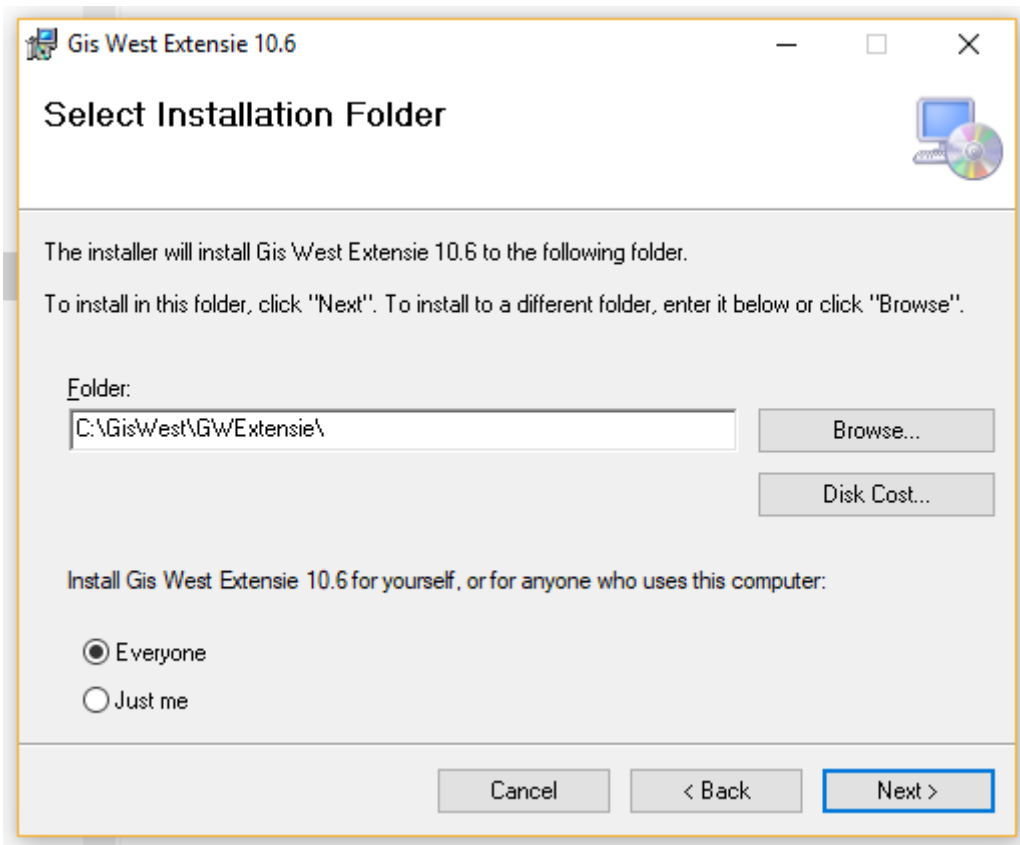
Gis West Extensie 10.6

Select Installation Folder

The installer will install Gis West Extensie 10.6 to the following folder.

To install in this folder, click "Next". To install to a different folder, enter it below or click "Browse".

Folder:

C:\GisWest\GWExtensie\

Browse...

Disk Cost...

Install Gis West Extensie 10.6 for yourself, or for anyone who uses this computer:

Everyone

Just me

Cancel

< Back

Next >